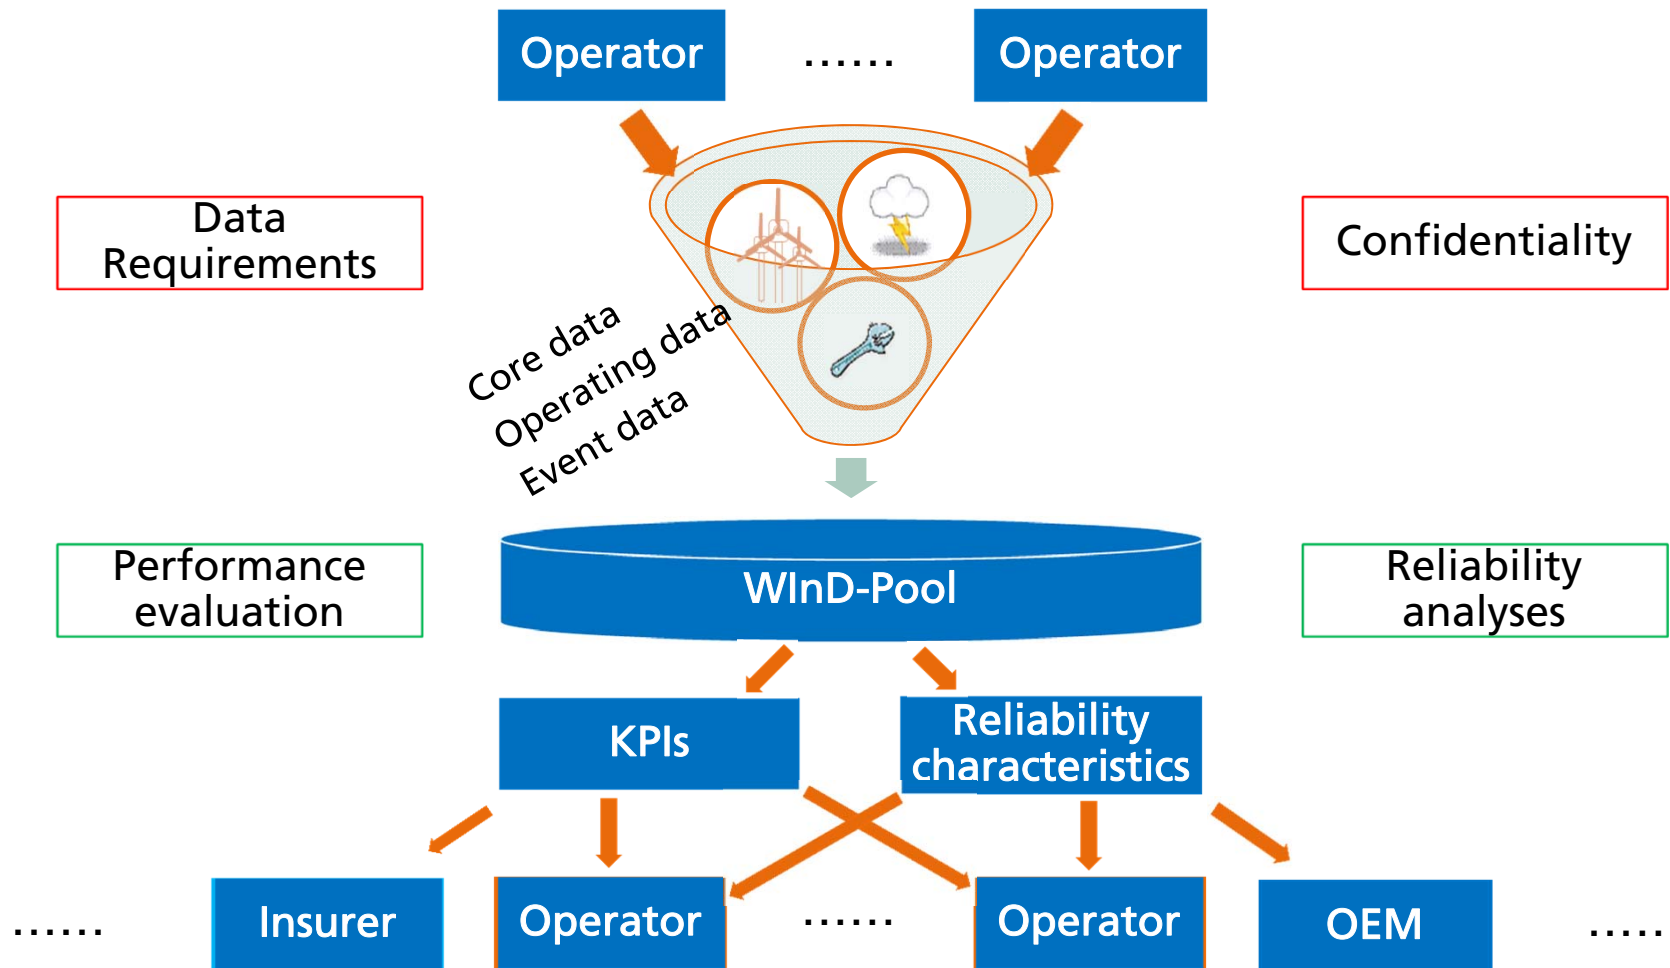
Operator ...... Operator

Data Requirements

Confidentiality

Core data
Operating data
Event data

Performance evaluation

WInD-Pool

Reliability analyses

KPIs

Reliability characteristics

...... Insurer Operator ...... Operator OEM .....